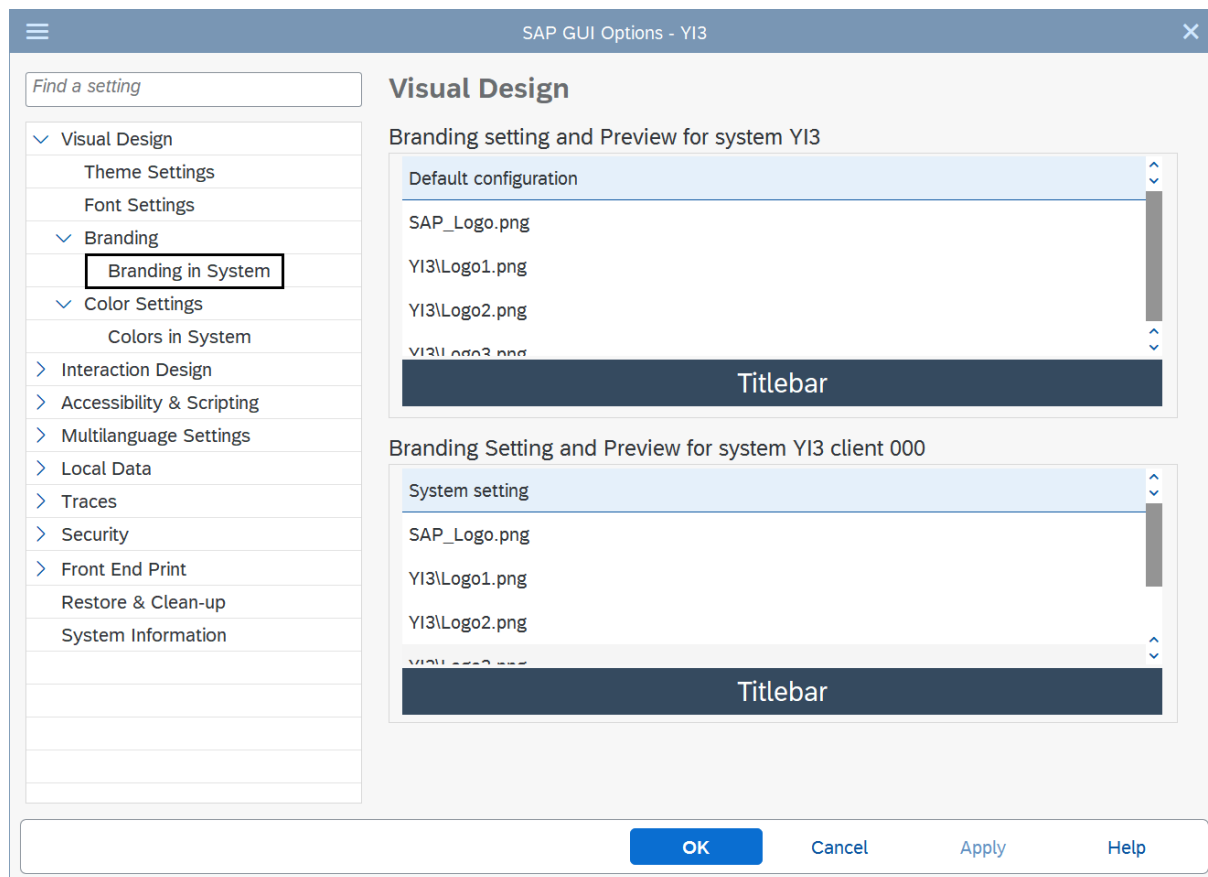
SAP GUI Options - YI3

Find a setting

Visual Design
Theme Settings
Font Settings
Branding
Branding in System
Color Settings
Colors in System
Interaction Design
Accessibility & Scripting
Multilanguage Settings
Local Data
Traces
Security
Front End Print
Restore & Clean-up
System Information

Visual Design

Branding setting and Preview for system YI3

Default configuration
SAP_Logo.png
YI3\Logo1.png
YI3\Logo2.png
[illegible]
Titlebar

Branding Setting and Preview for system YI3 client 000

System setting
SAP_Logo.png
YI3\Logo1.png
YI3\Logo2.png
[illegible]
Titlebar

OK
Cancel
Apply
Help